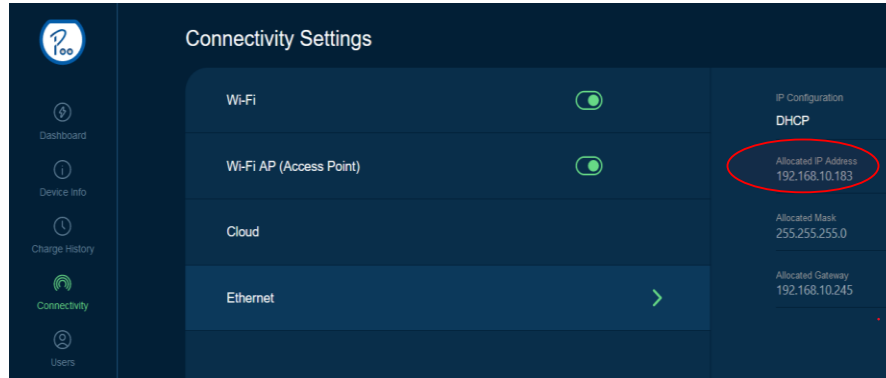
Dashboard

Device Info

Charge History

Connectivity

Users

Connectivity Settings

Wi-Fi

Wi-Fi AP (Access Point)

Cloud

Ethernet

IP Configuration
DHCP

Allocated IP Address
192.168.10.183

Allocated Mask
255.255.255.0

Allocated Gateway
192.168.10.245